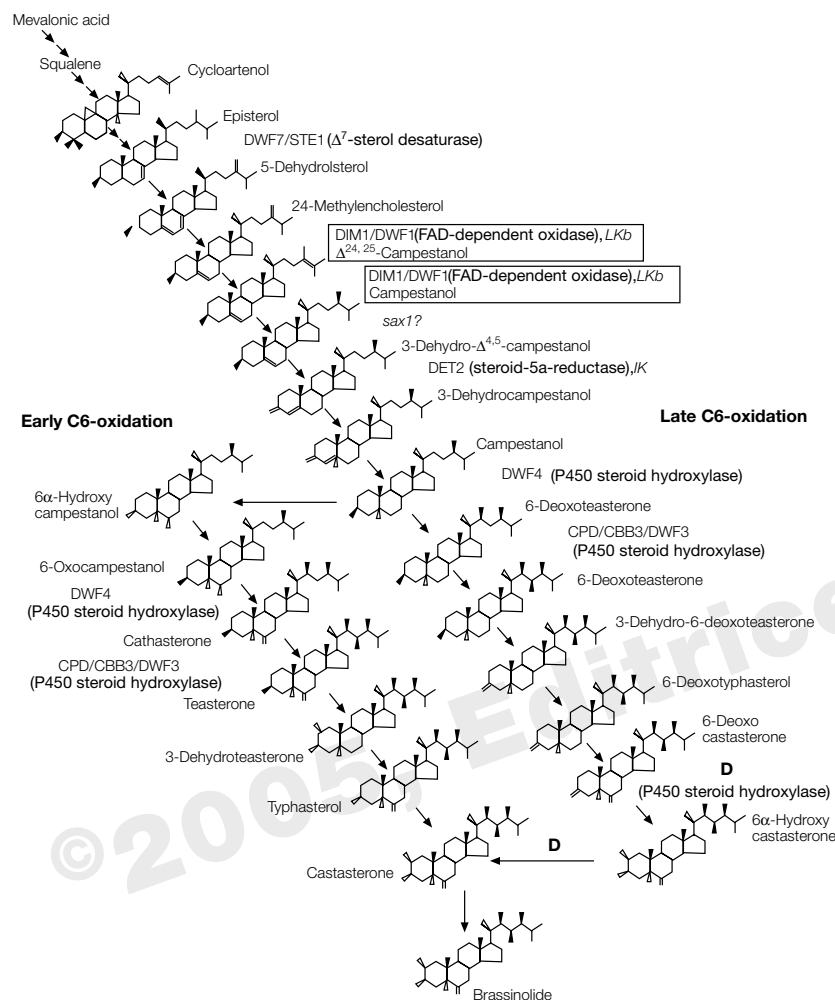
Mevalonic acid

Squalene

Cycloartenol

Episterol

DWF7/STE1 ($\Delta^7$-sterol desaturase)

5-Dehydrolsterol

24-Methylencholesterol

DIM1/DWF1(FAD-dependent oxidase),*LKb*
$\Delta^{24,25}$-Campestanol

DIM1/DWF1(FAD-dependent oxidase),*LKb*
Campestanol

*sax1?*

3-Dehydro-$\Delta^{4,5}$-campestanol

DET2 (steroid-5a-reductase),*lK*

3-Dehydrocampestanol

Early C6-oxidation

Late C6-oxidation

Campestanol

DWF4 (P450 steroid hydroxylase)

6$\alpha$-Hydroxy campestanol

6-Deoxoteasterone

CPD/CBB3/DWF3
(P450 steroid hydroxylase)

6-Oxocampestanol

DWF4
(P450 steroid hydroxylase)

6-Deoxoteasterone

Cathasterone

3-Dehydro-6-deoxoteasterone

CPD/CBB3/DWF3
(P450 steroid hydroxylase)

Teasterone

6-Deoxotyphasterol

6-Deoxo castasterone

3-Dehydroteasterone

D
(P450 steroid hydroxylase)

Typhasterol

6$\alpha$-Hydroxy castasterone

D

Castasterone

Brassinolide

©2005, Editrice